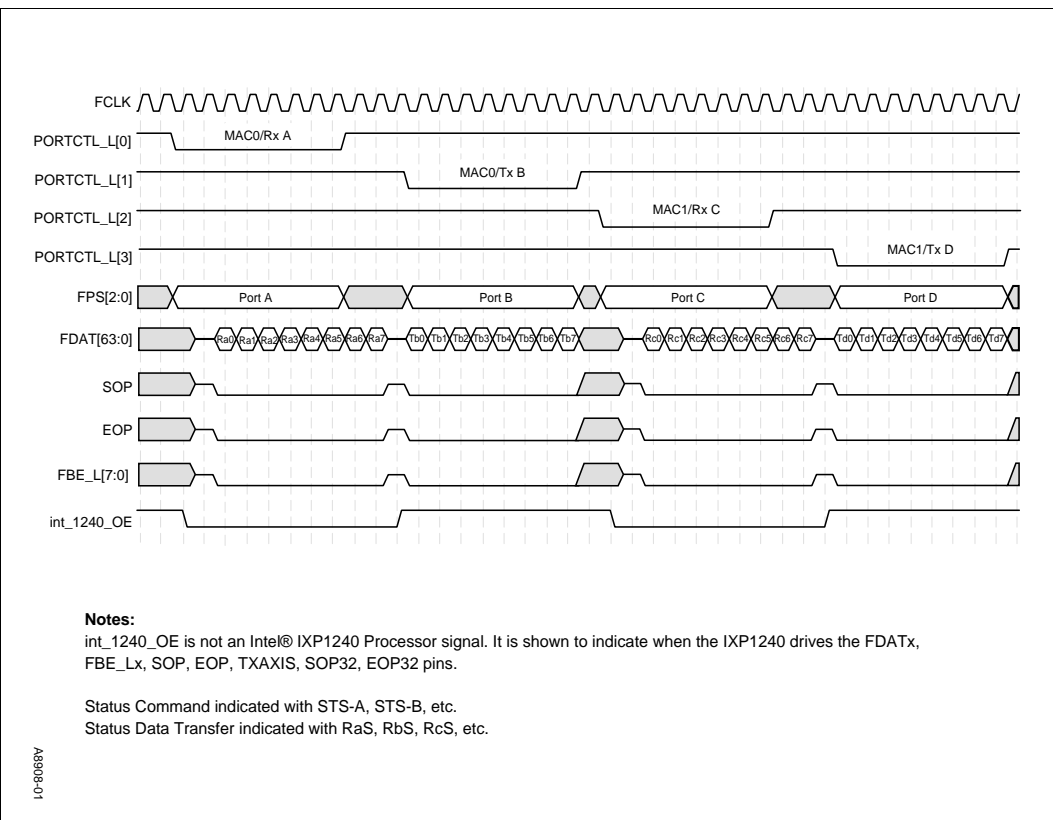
FCLK

PORTCTL_L[0]
MAC0/Rx A

PORTCTL_L[1]
MAC0/Tx B

PORTCTL_L[2]
MAC1/Rx C

PORTCTL_L[3]
MAC1/Tx D

FPS[2:0]
Port A
Port B
Port C
Port D

FDAT[63:0]
Ra0 Ra1 Ra2 Ra3 Ra4 Ra5 Ra6 Ra7 Tb0 Tb1 Tb2 Tb3 Tb4 Tb5 Tb6 Tb7 Rc0 Rc1 Rc2 Rc3 Rc4 Rc5 Rc6 Rc7 Td0 Td1 Td2 Td3 Td4 Td5 Td6 Td7

SOP

EOP

FBE_L[7:0]

int_1240_OE

Notes:
int_1240_OE is not an Intel® IXP1240 Processor signal. It is shown to indicate when the IXP1240 drives the FDATx, FBE_Lx, SOP, EOP, TXAXIS, SOP32, EOP32 pins.

Status Command indicated with STS-A, STS-B, etc.
Status Data Transfer indicated with RaS, RbS, RcS, etc.

A8908-01